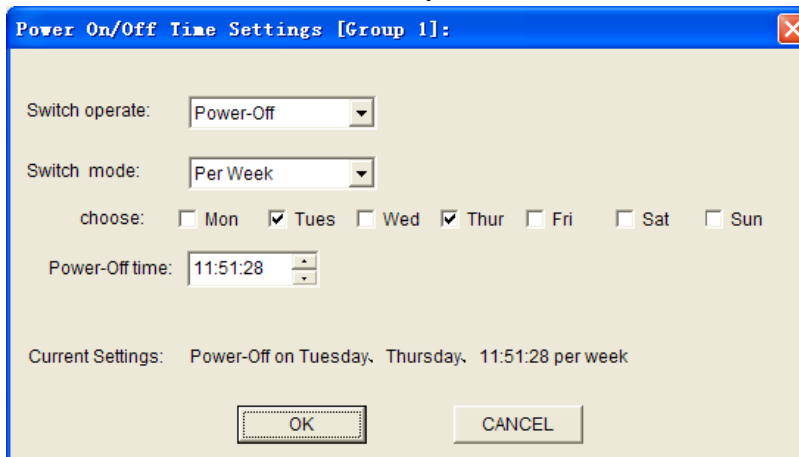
Power On/Off Time Settings [Group 1]:

Switch operate: Power-Off

Switch mode: Per Week

choose: Mon Tues Wed Thur Fri Sat Sun

Power-Off time: 11:51:28

Current Settings: Power-Off on Tuesday、Thursday、11:51:28 per week

OK CANCEL